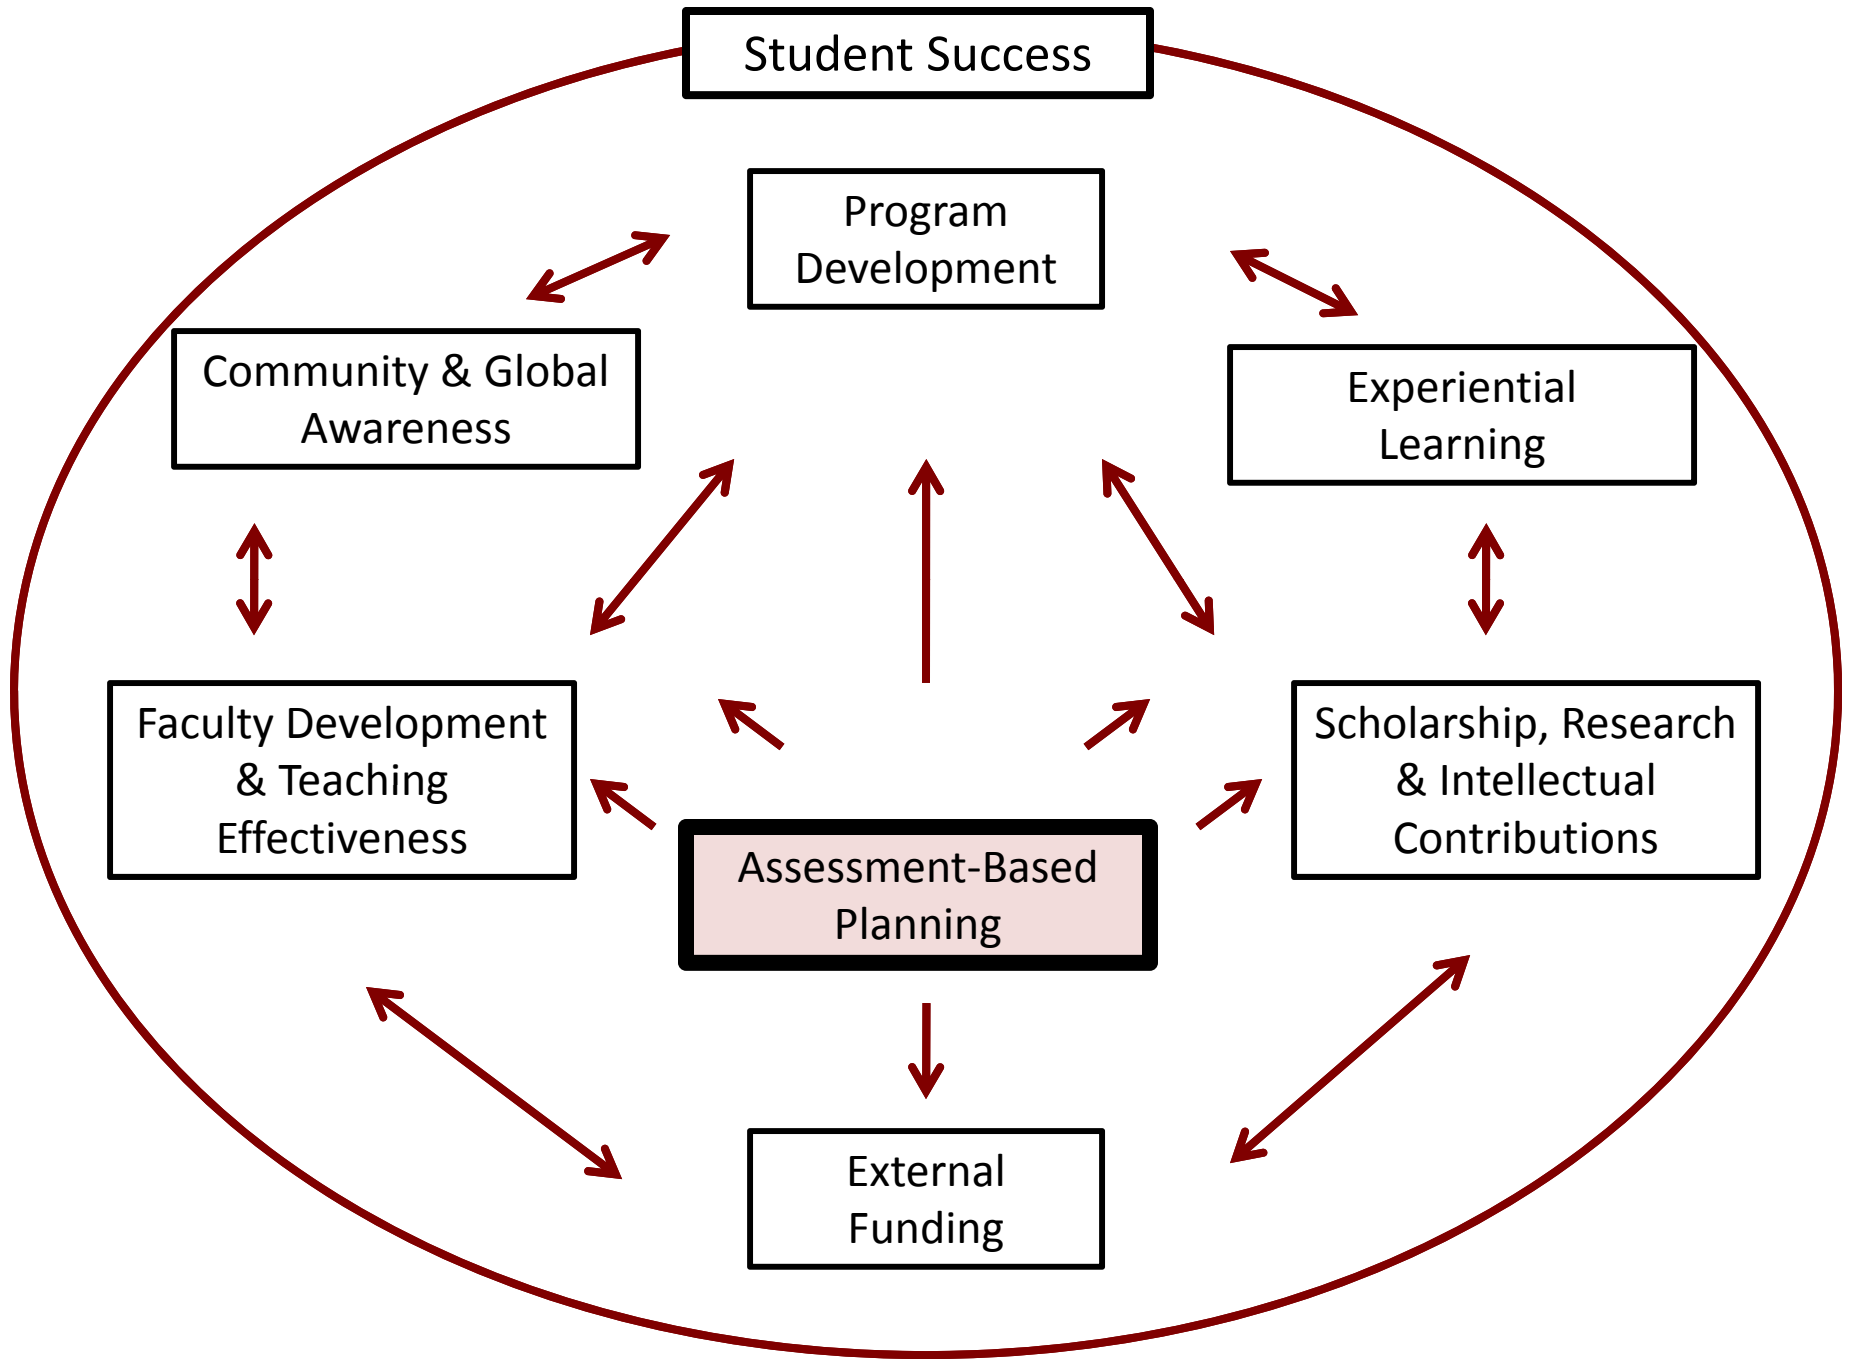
Student Success

Program Development

Community & Global Awareness

Experiential Learning

Faculty Development & Teaching Effectiveness

Scholarship, Research & Intellectual Contributions

Assessment-Based Planning

External Funding